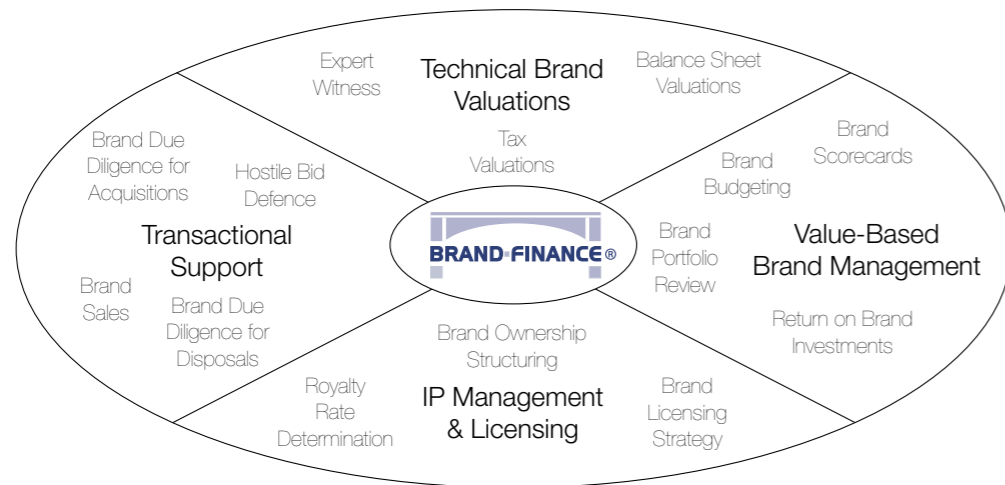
Expert Witness

Technical Brand Valuations

Balance Sheet Valuations

Tax Valuations

Brand Due Diligence for Acquisitions

Hostile Bid Defence

Transactional Support

Brand Sales

Brand Due Diligence for Disposals

BRAND FINANCE®

Brand Scorecards

Brand Budgeting

Brand Portfolio Review

Value-Based Brand Management

Return on Brand Investments

Brand Ownership Structuring

Royalty Rate Determination

IP Management & Licensing

Brand Licensing Strategy